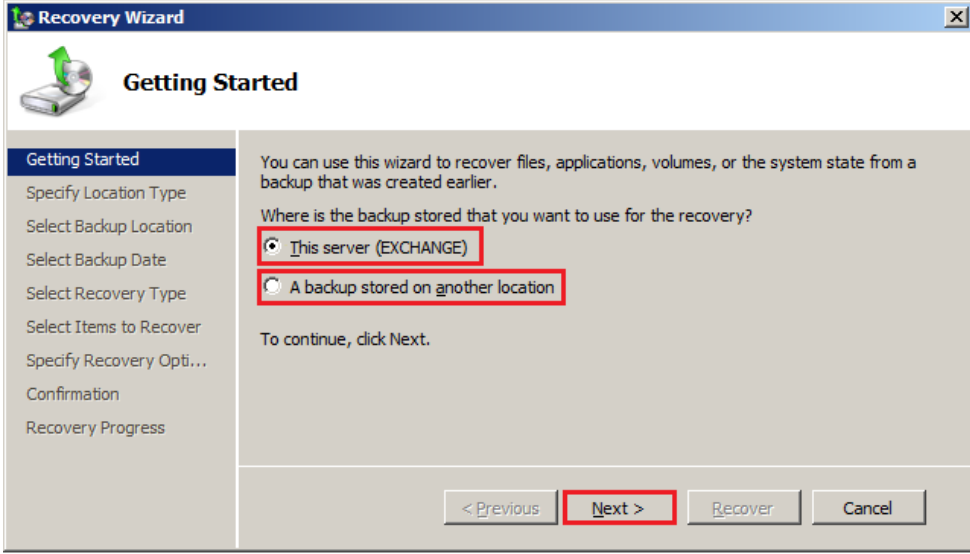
Recovery Wizard

Getting Started

Getting Started
Specify Location Type
Select Backup Location
Select Backup Date
Select Recovery Type
Select Items to Recover
Specify Recovery Opti...
Confirmation
Recovery Progress

You can use this wizard to recover files, applications, volumes, or the system state from a backup that was created earlier.

Where is the backup stored that you want to use for the recovery?

This server (EXCHANGE)

A backup stored on another location

To continue, click Next.

< Previous
Next >
Recover
Cancel